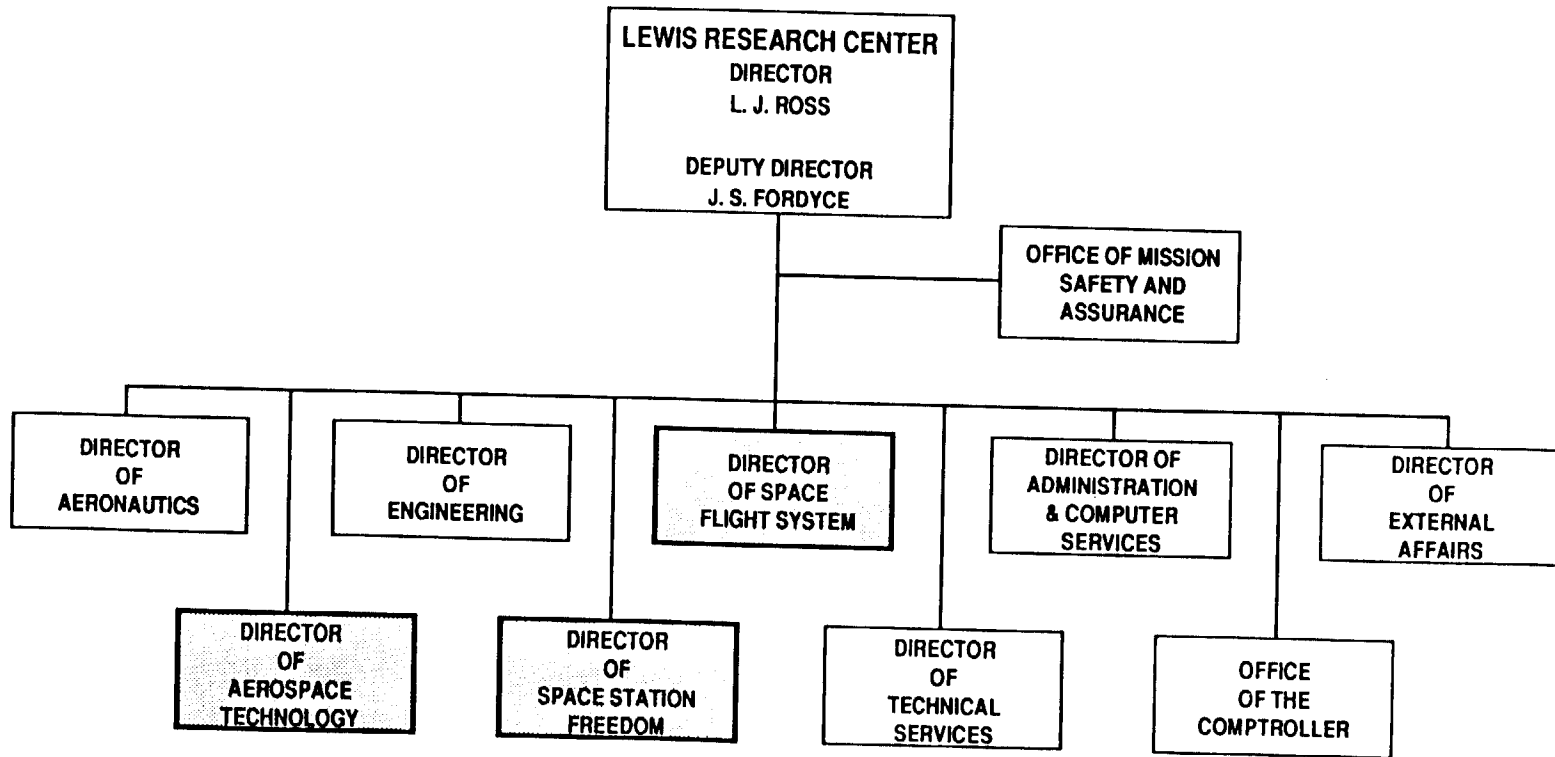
LEWIS RESEARCH CENTER
DIRECTOR
L. J. ROSS

DEPUTY DIRECTOR
J. S. FORDYCE

OFFICE OF MISSION SAFETY AND ASSURANCE

DIRECTOR OF AERONAUTICS

DIRECTOR OF AEROSPACE TECHNOLOGY

DIRECTOR OF ENGINEERING

DIRECTOR OF SPACE STATION FREEDOM

DIRECTOR OF SPACE FLIGHT SYSTEM

DIRECTOR OF TECHNICAL SERVICES

DIRECTOR OF ADMINISTRATION & COMPUTER SERVICES

OFFICE OF THE COMPTROLLER

DIRECTOR OF EXTERNAL AFFAIRS